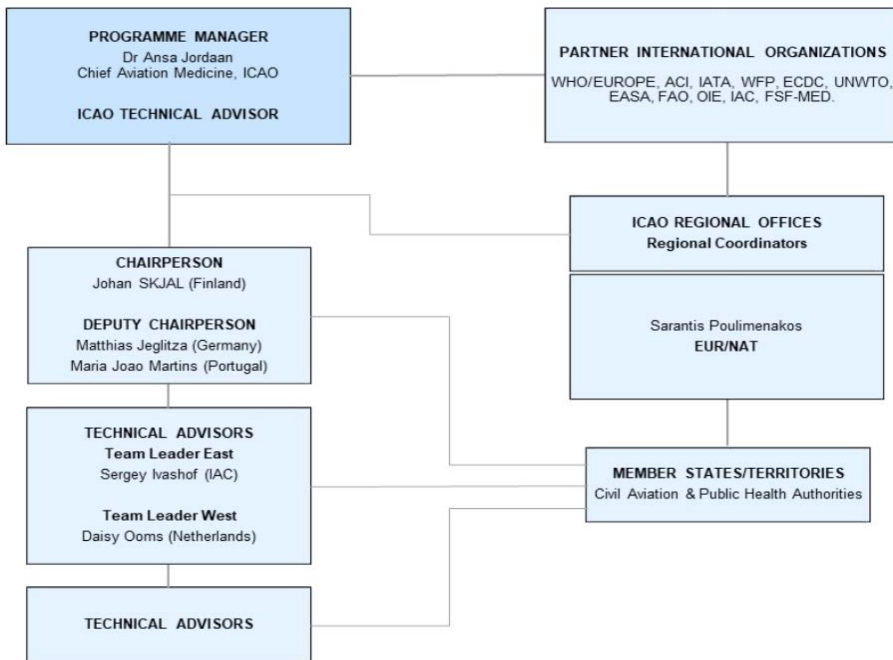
PROGRAMME MANAGER
Dr Ansa Jordaan
Chief Aviation Medicine, ICAO

ICAO TECHNICAL ADVISOR

PARTNER INTERNATIONAL ORGANIZATIONS
WHO/EUROPE, ACI, IATA, WFP, ECDC, UNWTO, EASA, FAO, OIE, IAC, FSF-MED.

ICAO REGIONAL OFFICES
Regional Coordinators

CHAIRPERSON
Johan SKJAL (Finland)

DEPUTY CHAIRPERSON
Matthias Jeglitza (Germany)
Maria Joao Martins (Portugal)

Sarantis Poulimenakos
EUR/NAT

TECHNICAL ADVISORS
Team Leader East
Sergey Ivashof (IAC)

Team Leader West
Daisy Ooms (Netherlands)

MEMBER STATES/TERRITORIES
Civil Aviation & Public Health Authorities

TECHNICAL ADVISORS